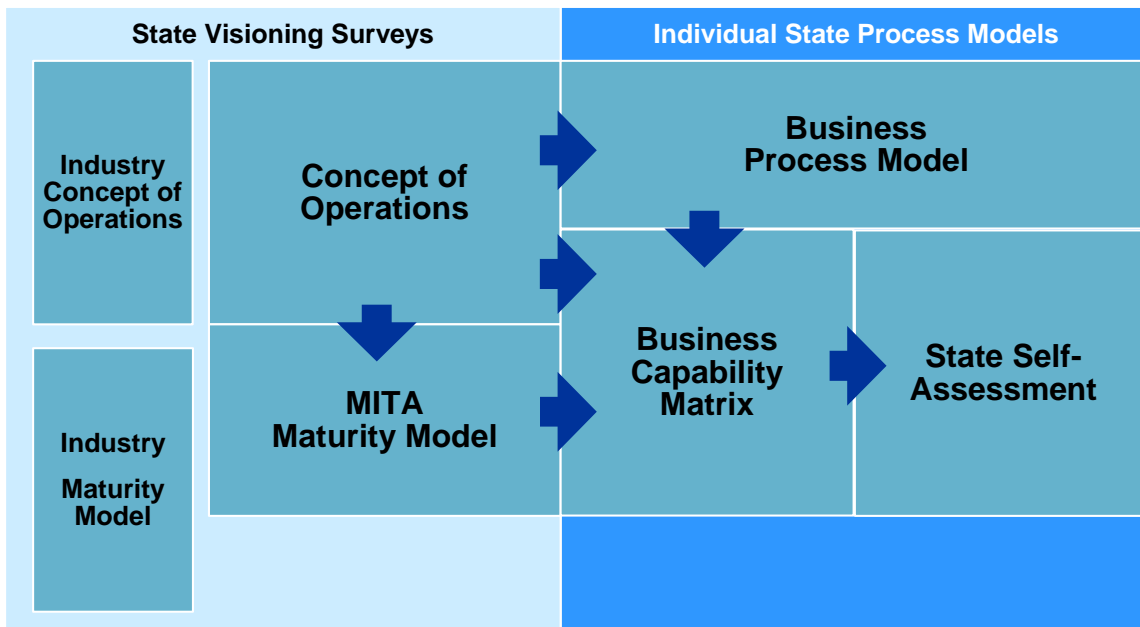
State Visioning Surveys

Individual State Process Models

Industry Concept of Operations

Concept of Operations

Business Process Model

Business Capability Matrix

State Self-Assessment

MITA Maturity Model

Industry Maturity Model